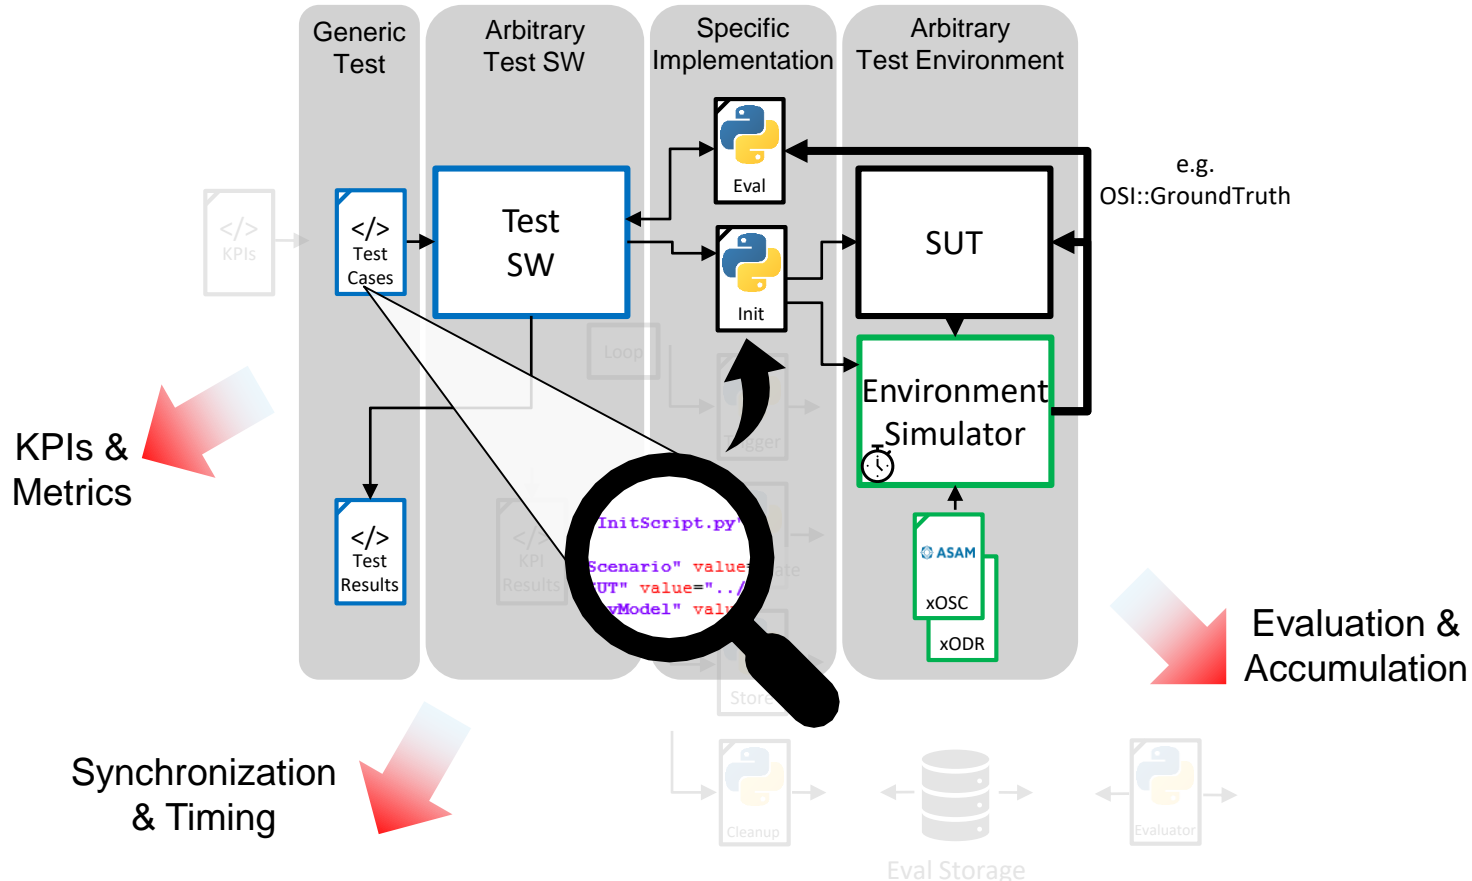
Generic Test

Arbitrary Test SW

Specific Implementation

Arbitrary Test Environment

</> KPIs

</> Test Cases

Test SW

Eval

Init

e.g. OSI::GroundTruth

SUT

Loop

Environment Simulator

Trigger

KPIs & Metrics

</> Test Results

</> KPI Results

InitScript.py
Scenario" value
UT" value="../
vModel" val

Update

Store

ASAM xOSC

xODR

Evaluation & Accumulation

Synchronization & Timing

Cleanup

Eval Storage

Evaluator